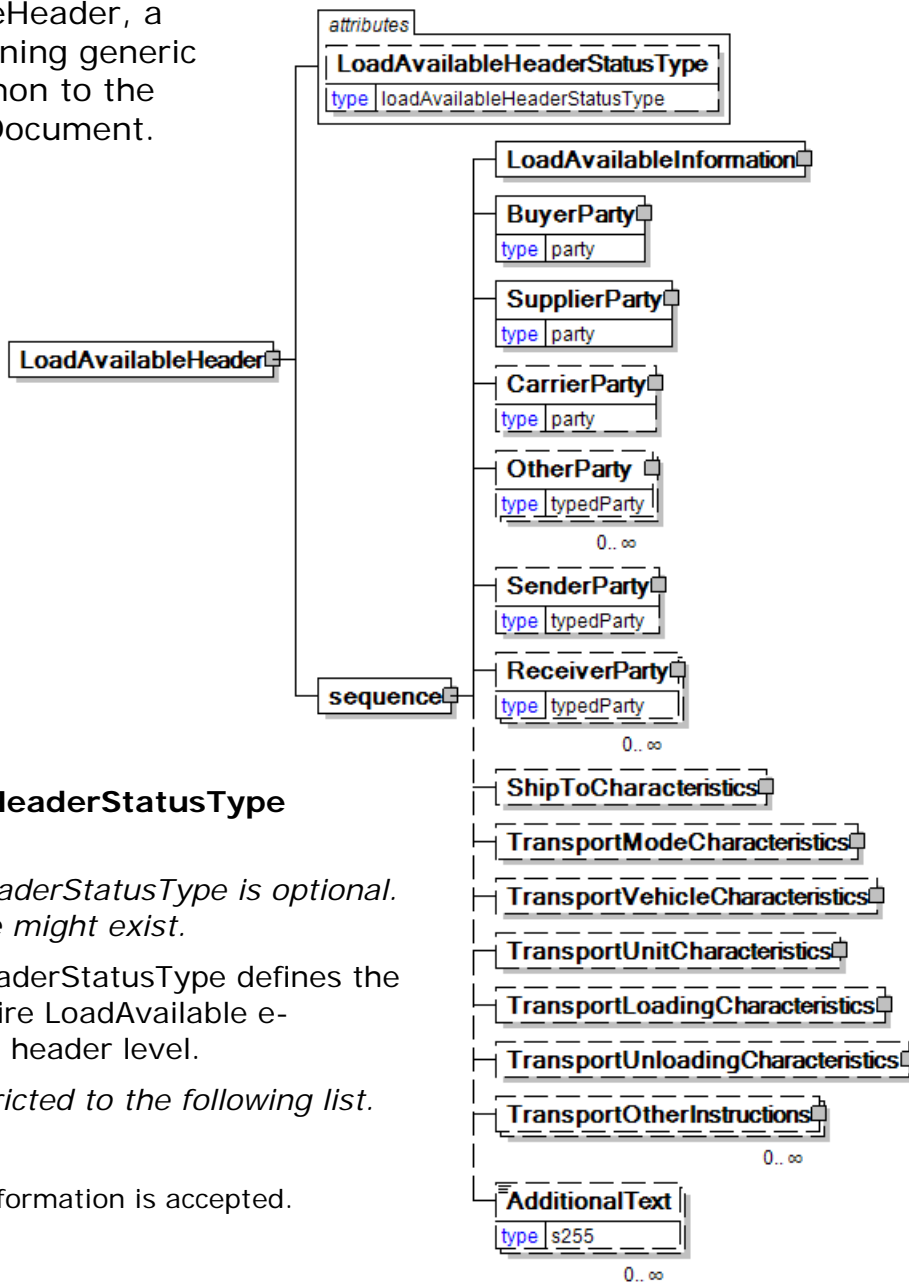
eHeader, a
ning generic
non to the
Document.

attributes
LoadAvailableHeaderStatusType
type loadAvailableHeaderStatusType

LoadAvailableHeader

sequence

LoadAvailableInformation

BuyerParty
type party

SupplierParty
type party

CarrierParty
type party

OtherParty
type typedParty
0.. ∞

SenderParty
type typedParty

ReceiverParty
type typedParty
0.. ∞

ShipToCharacteristics

TransportModeCharacteristics

TransportVehicleCharacteristics

TransportUnitCharacteristics

TransportLoadingCharacteristics

TransportUnloadingCharacteristics

TransportOtherInstructions
0.. ∞

AdditionalText
type s255
0.. ∞

HeaderStatusType

aderStatusType is optional.
e might exist.

aderStatusType defines the
ire LoadAvailable e-
header level.

ricted to the following list.

formation is accepted.